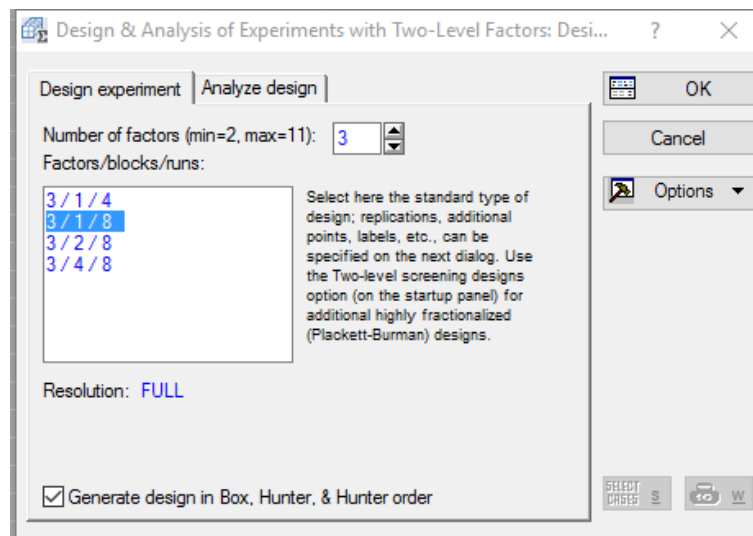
Design & Analysis of Experiments with Two-Level Factors: Desi...

?

×

Design experiment

Analyze design

Number of factors (min=2, max=11): 3

Factors/blocks/runs:

3 / 1 / 4
3 / 1 / 8
3 / 2 / 8
3 / 4 / 8

Select here the standard type of design; replications, additional points, labels, etc., can be specified on the next dialog. Use the Two-level screening designs option (on the startup panel) for additional highly fractionalized (Plackett-Burman) designs.

Resolution: FULL

Generate design in Box, Hunter, & Hunter order

OK

Cancel

Options

SELECT CASES S

W